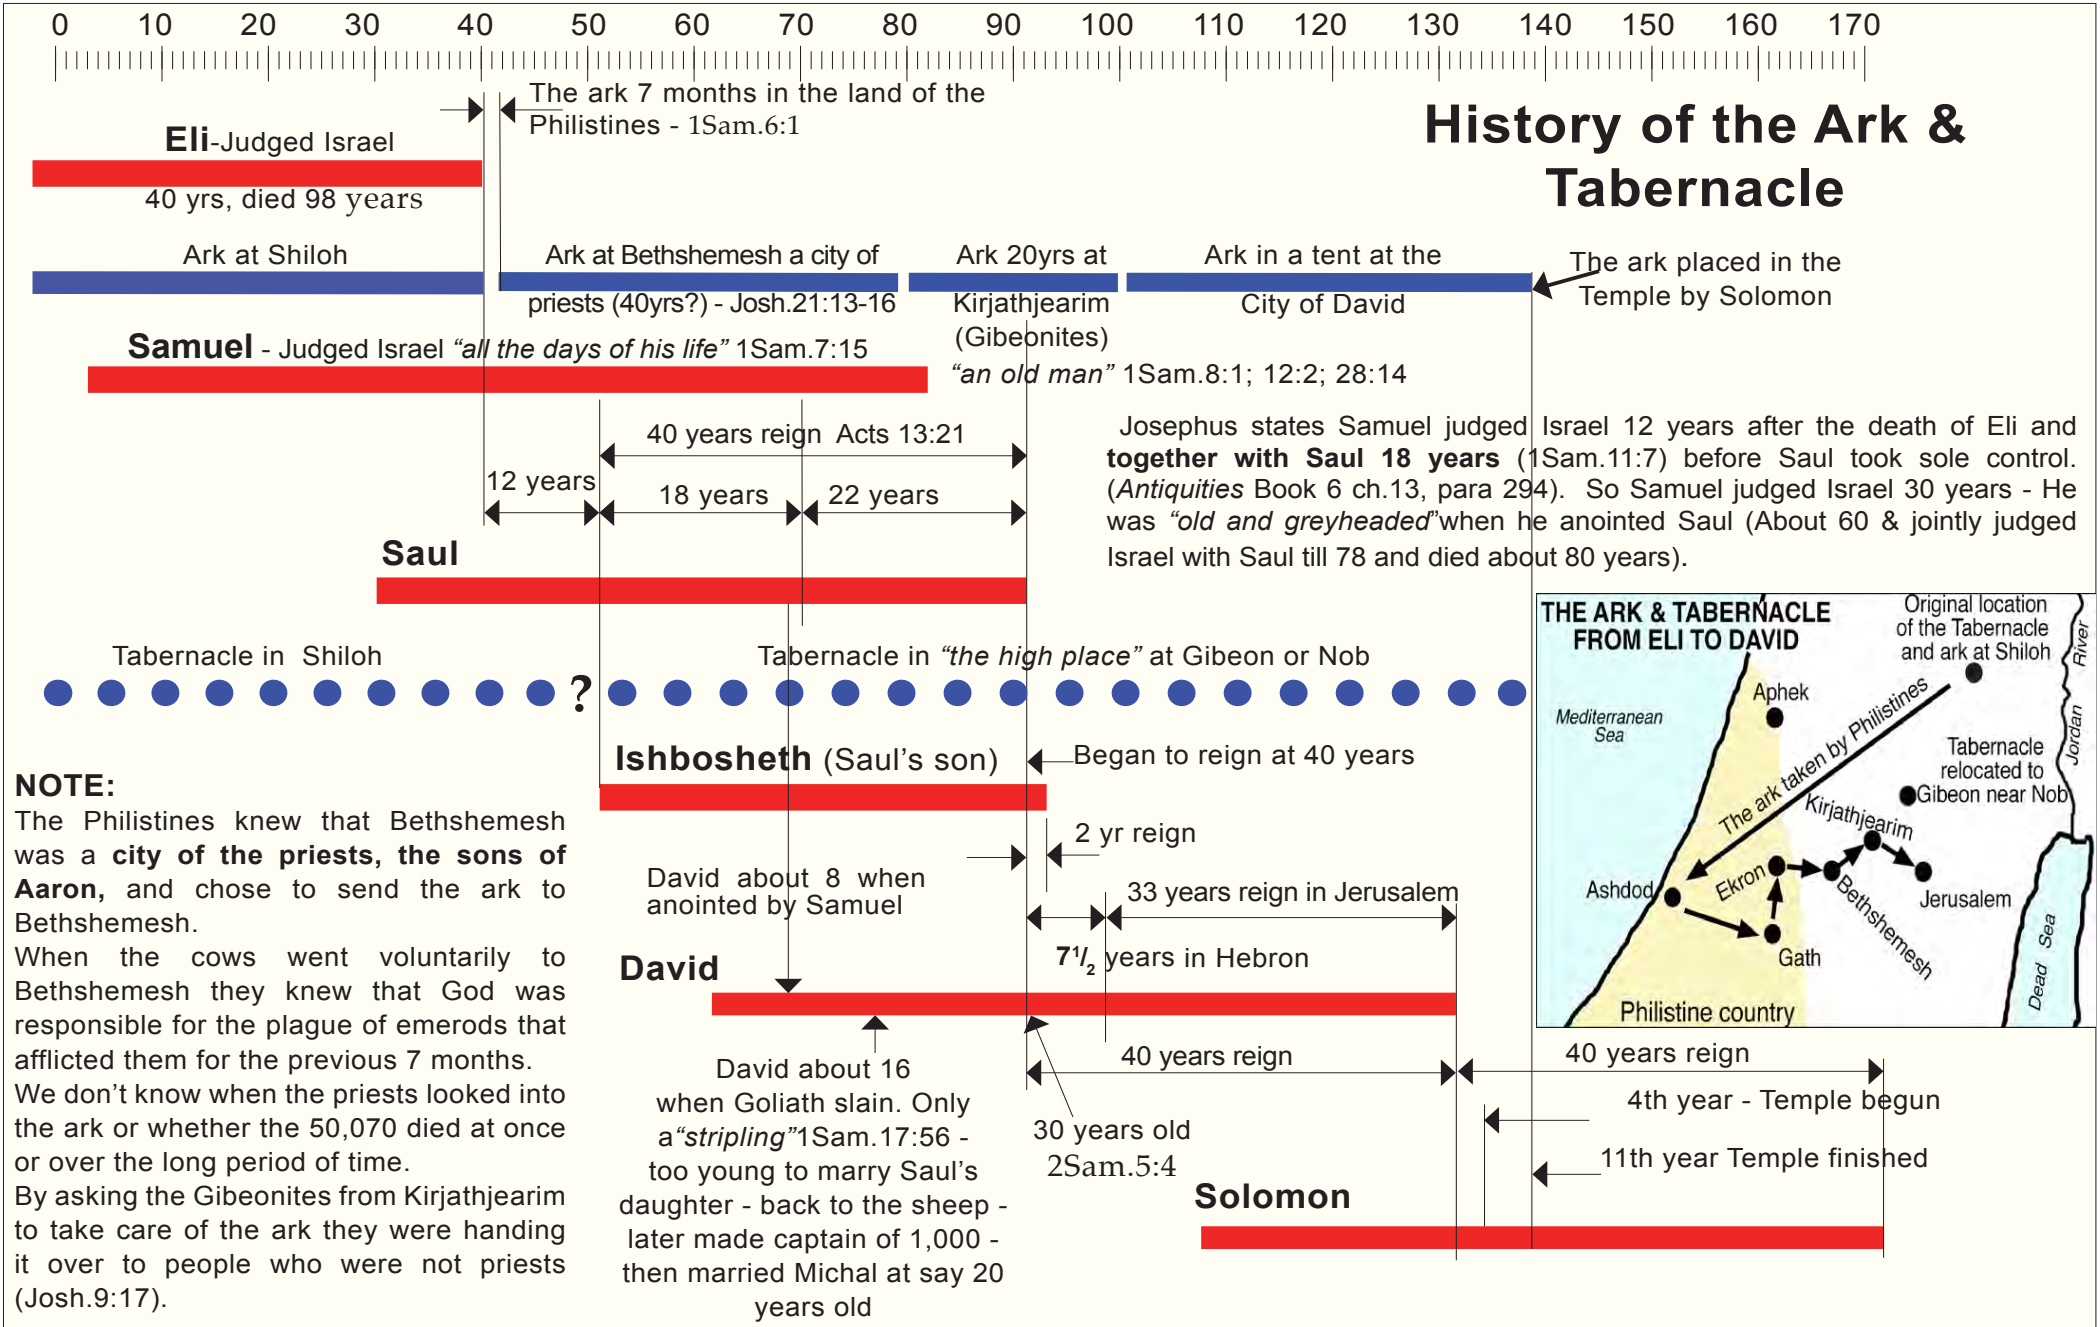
0 10 20 30 40 50 60 70 80 90 100 110 120 130 140 150 160 170

The ark 7 months in the land of the Philistines - 1Sam.6:1

History of the Ark & Tabernacle

Eli-Judged Israel

40 yrs, died 98 years

Ark at Shiloh

Ark at Bethshemesh a city of priests (40yrs?) - Josh.21:13-16

Ark 20yrs at Kirjathjearim (Gibeonites)

Ark in a tent at the City of David

The ark placed in the Temple by Solomon

Samuel - Judged Israel *"all the days of his life"* 1Sam.7:15

*"an old man"* 1Sam.8:1; 12:2; 28:14

40 years reign Acts 13:21

12 years

18 years

22 years

Josephus states Samuel judged Israel 12 years after the death of Eli and **together with Saul 18 years** (1Sam.11:7) before Saul took sole control. (*Antiquities* Book 6 ch.13, para 294). So Samuel judged Israel 30 years - He was *"old and greyheaded"*when he anointed Saul (About 60 & jointly judged Israel with Saul till 78 and died about 80 years).

Saul

Tabernacle in Shiloh

?

Tabernacle in *"the high place"* at Gibeon or Nob

THE ARK & TABERNACLE FROM ELI TO DAVID

Original location of the Tabernacle and ark at Shiloh

River

Jordan

Mediterranean Sea

Aphek

The ark taken by Philistines

Tabernacle relocated to Gibeon near Nob

Kirjathjearim

Ashdod

Ekron

Bethshemesh

Jerusalem

Gath

Dead Sea

Philistine country

Ishbosheth (Saul's son)

Began to reign at 40 years

NOTE:
The Philistines knew that Bethshemesh was a **city of the priests, the sons of Aaron,** and chose to send the ark to Bethshemesh.
When the cows went voluntarily to Bethshemesh they knew that God was responsible for the plague of emerods that afflicted them for the previous 7 months.
We don't know when the priests looked into the ark or whether the 50,070 died at once or over the long period of time.
By asking the Gibeonites from Kirjathjearim to take care of the ark they were handing it over to people who were not priests (Josh.9:17).

2 yr reign

David about 8 when anointed by Samuel

33 years reign in Jerusalem

$7\frac{1}{2}$ years in Hebron

David

David about 16 when Goliath slain. Only a*"stripling"*1Sam.17:56 - too young to marry Saul's daughter - back to the sheep - later made captain of 1,000 - then married Michal at say 20 years old

40 years reign

30 years old 2Sam.5:4

40 years reign

4th year - Temple begun

11th year Temple finished

Solomon